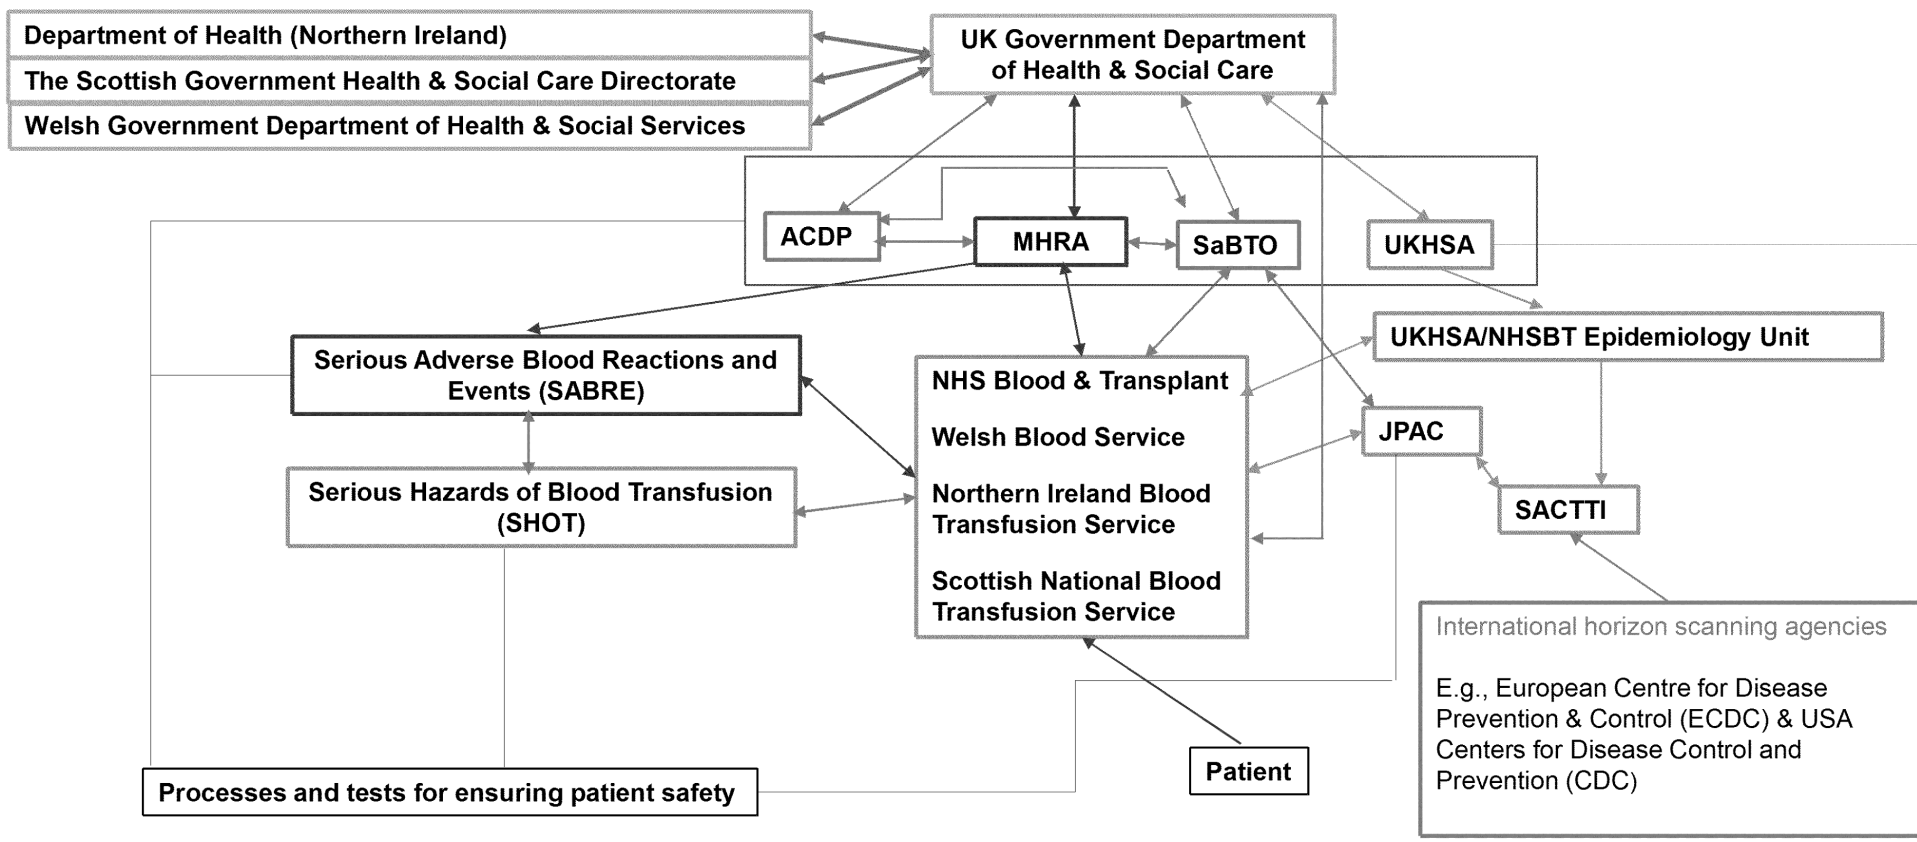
Department of Health (Northern Ireland)

The Scottish Government Health & Social Care Directorate

Welsh Government Department of Health & Social Services

UK Government Department of Health & Social Care

ACDP

MHRA

SaBTO

UKHSA

UKHSA/NHSBT Epidemiology Unit

Serious Adverse Blood Reactions and Events (SABRE)

NHS Blood & Transplant

Welsh Blood Service

Northern Ireland Blood Transfusion Service

Scottish National Blood Transfusion Service

JPAC

SACTTI

Serious Hazards of Blood Transfusion (SHOT)

International horizon scanning agencies

E.g., European Centre for Disease Prevention & Control (ECDC) & USA Centers for Disease Control and Prevention (CDC)

Patient

Processes and tests for ensuring patient safety